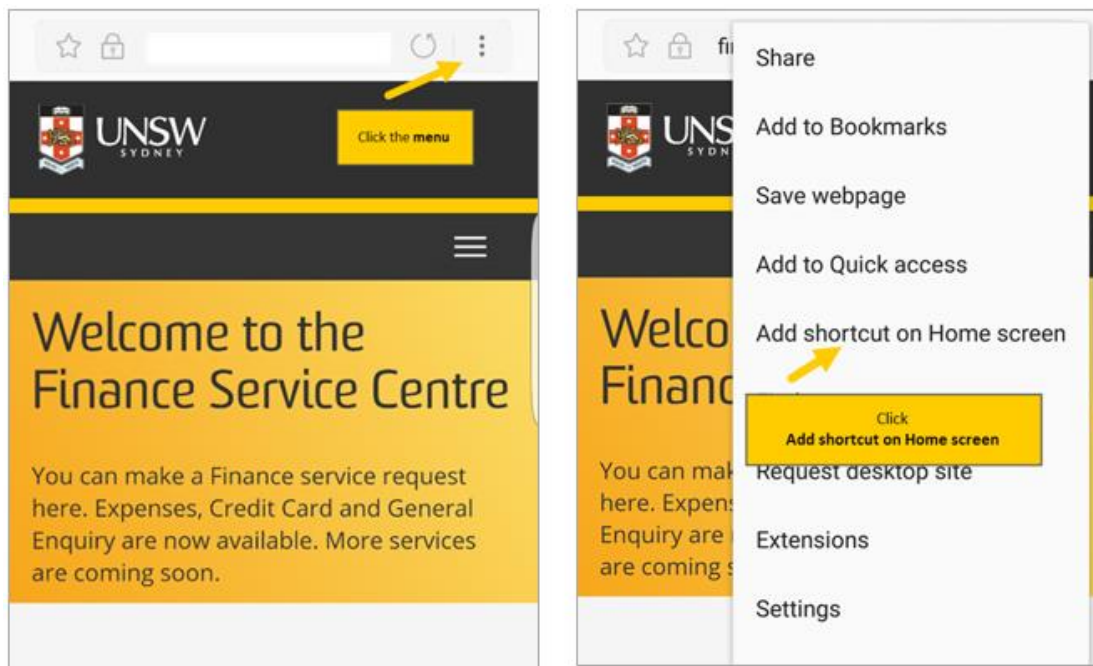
UNSW
SYDNEY

Click the **menu**

Welcome to the Finance Service Centre

You can make a Finance service request here. Expenses, Credit Card and General Enquiry are now available. More services are coming soon.

fi

UNS
SYDN

Welco
Financ

You can mak
here. Expens
Enquiry are
are coming s

Share

Add to Bookmarks

Save webpage

Add to Quick access

Add shortcut on Home screen

Click
**Add shortcut on Home screen**

Request desktop site

Extensions

Settings